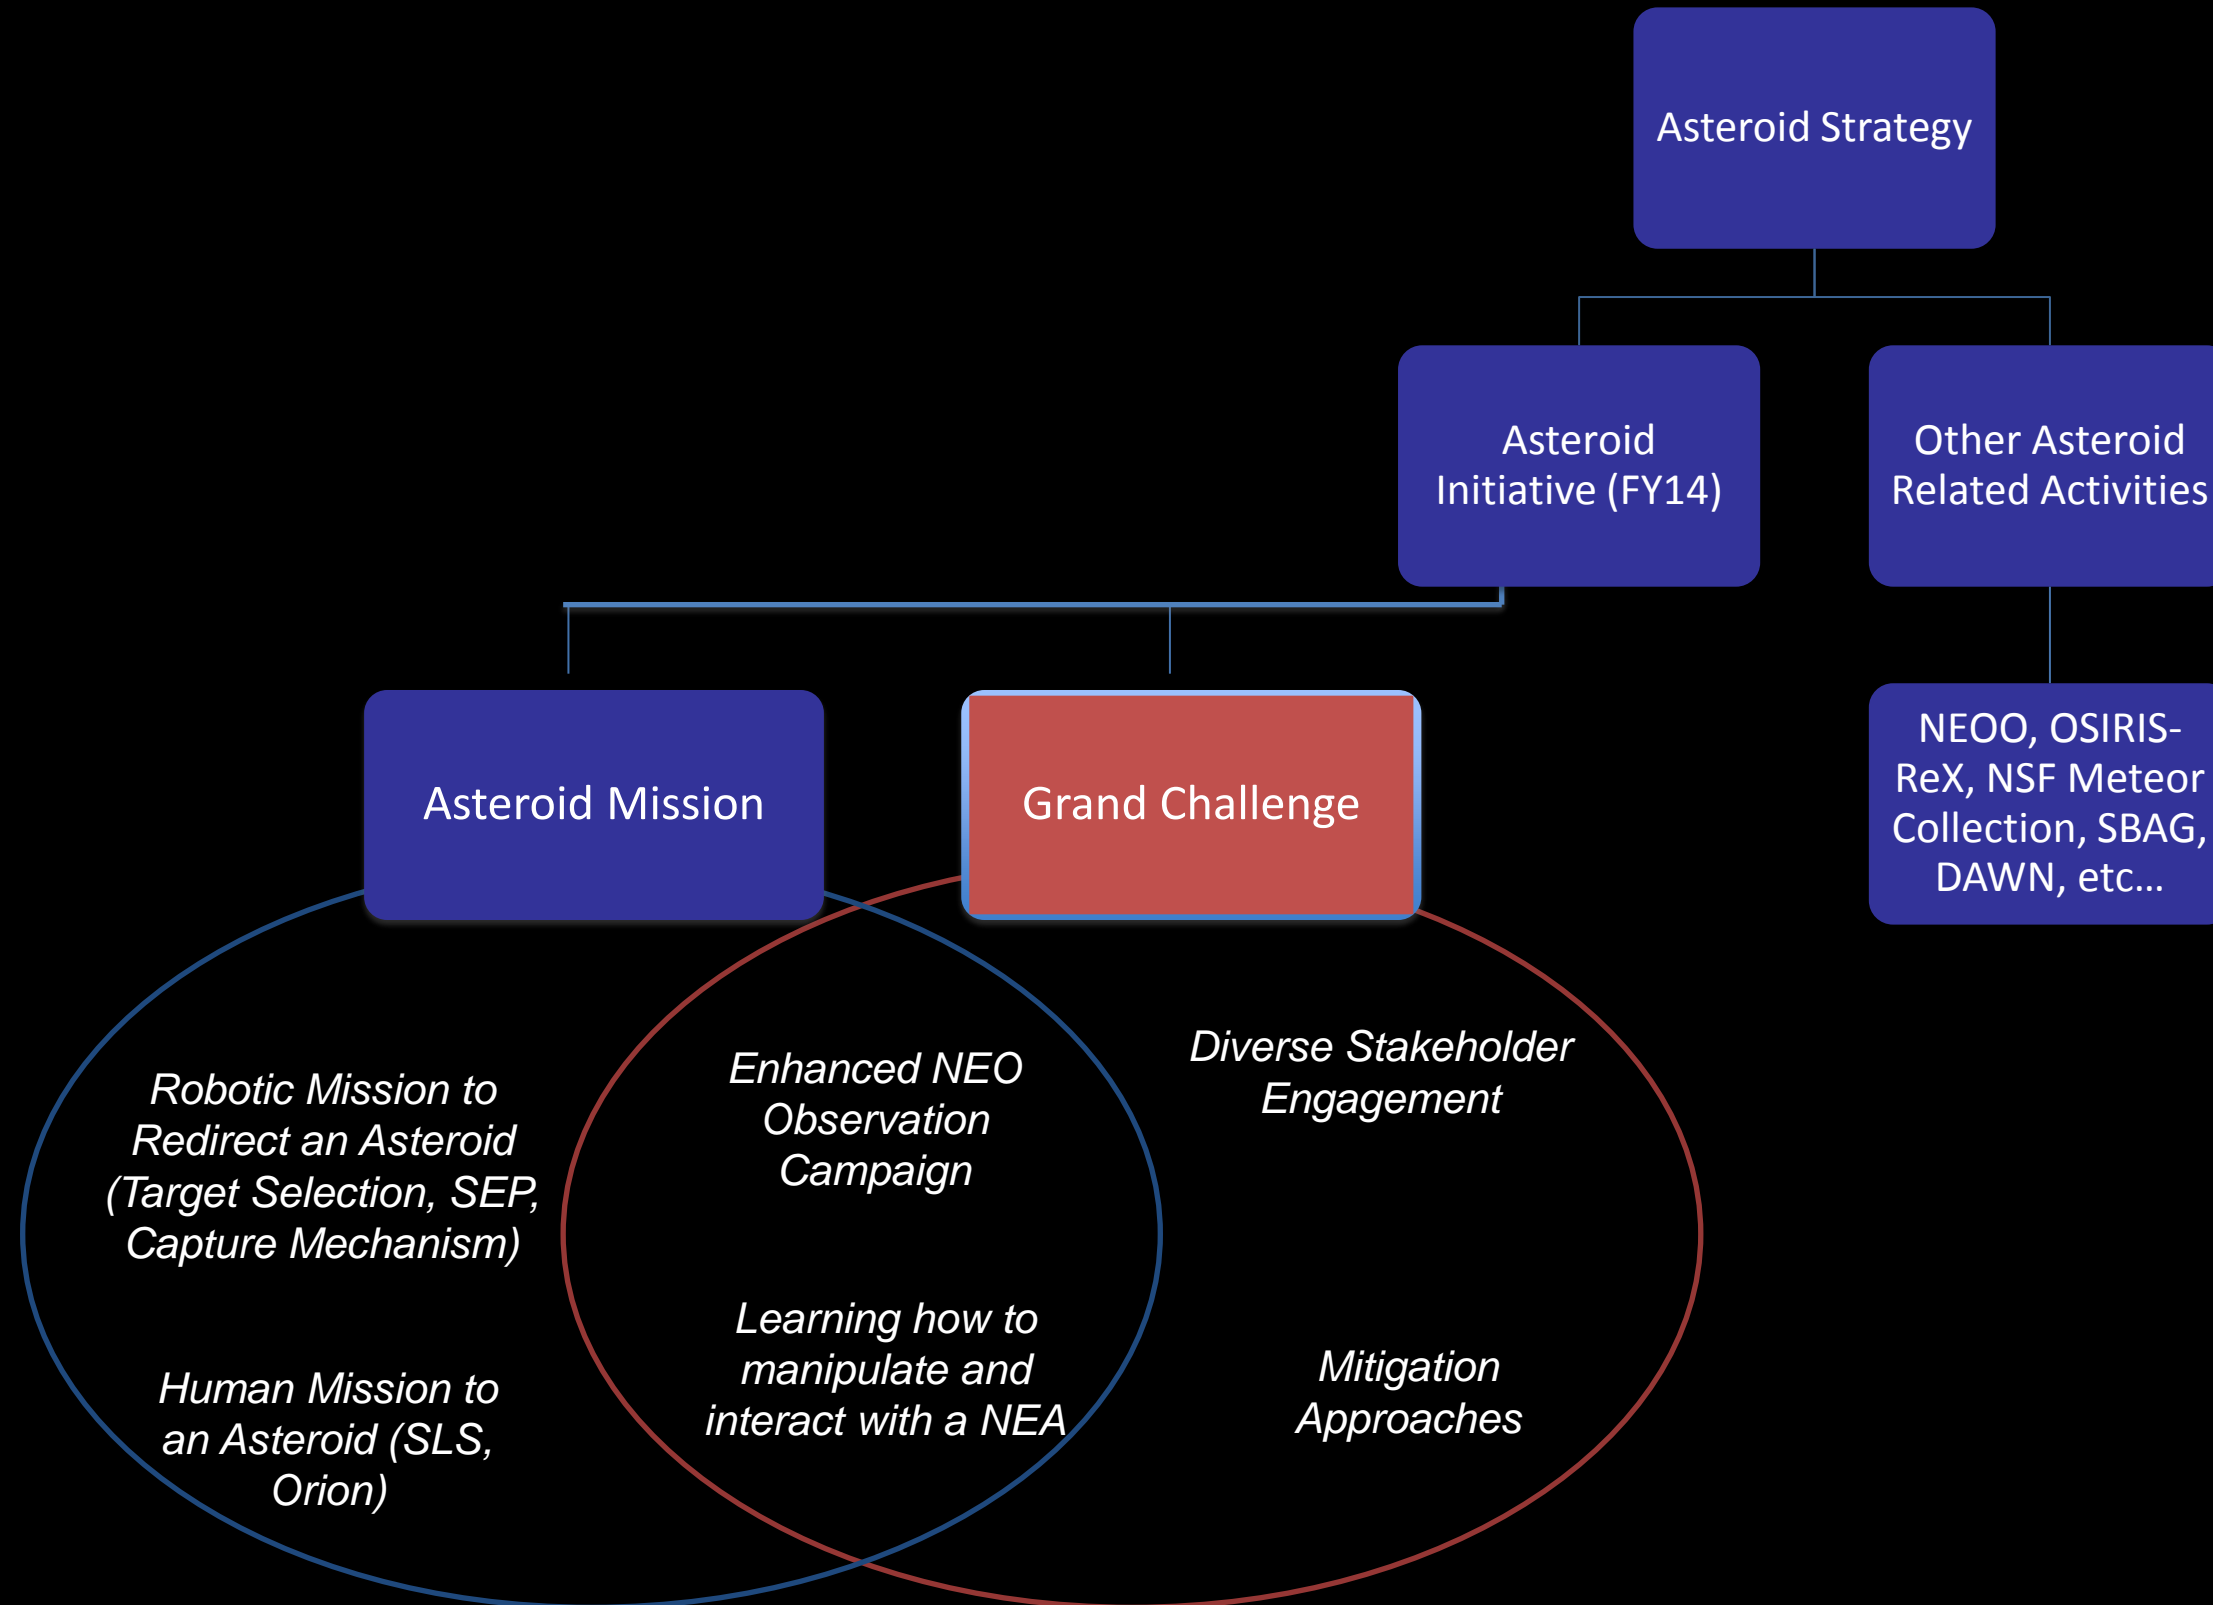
Asteroid Strategy

Asteroid Initiative (FY14)

Other Asteroid Related Activities

Asteroid Mission

Grand Challenge

NEOO, OSIRIS-ReX, NSF Meteor Collection, SBAG, DAWN, etc…

Robotic Mission to Redirect an Asteroid (Target Selection, SEP, Capture Mechanism)

Human Mission to an Asteroid (SLS, Orion)

Enhanced NEO Observation Campaign

Learning how to manipulate and interact with a NEA

Diverse Stakeholder Engagement

Mitigation Approaches